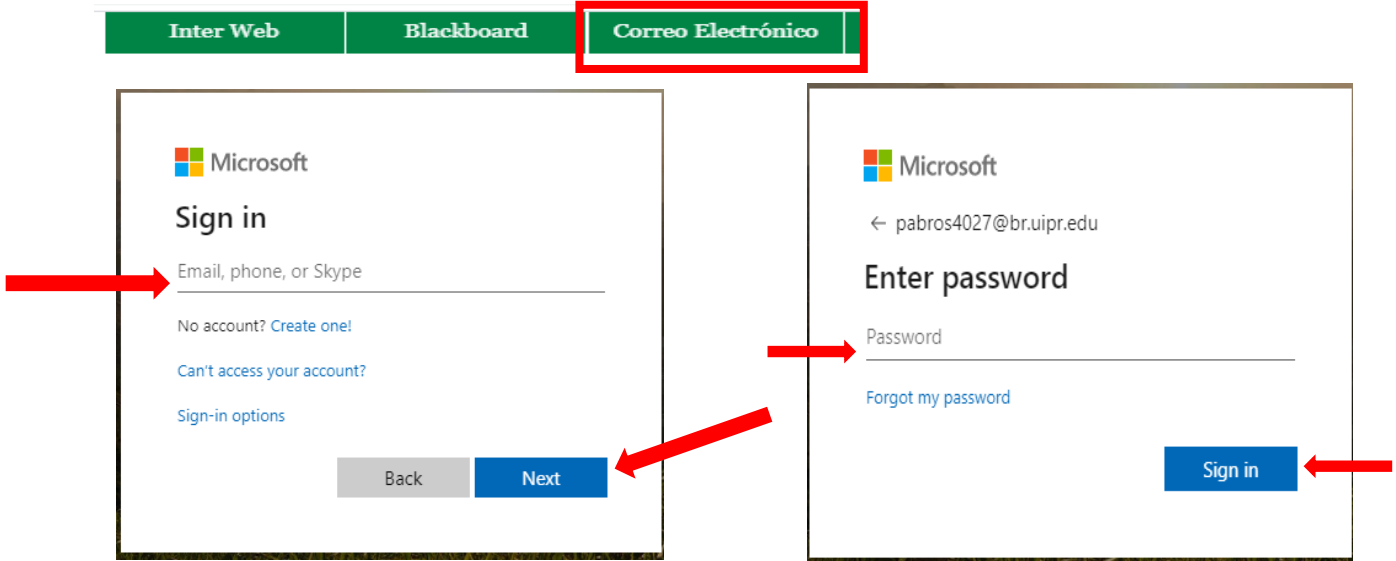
Inter Web | Blackboard | Correo Electrónico

Microsoft

Sign in

Email, phone, or Skype

No account? Create one!

Can't access your account?

Sign-in options

Back Next

Microsoft

← pabros4027@br.uipr.edu

Enter password

Password

Forgot my password

Sign in